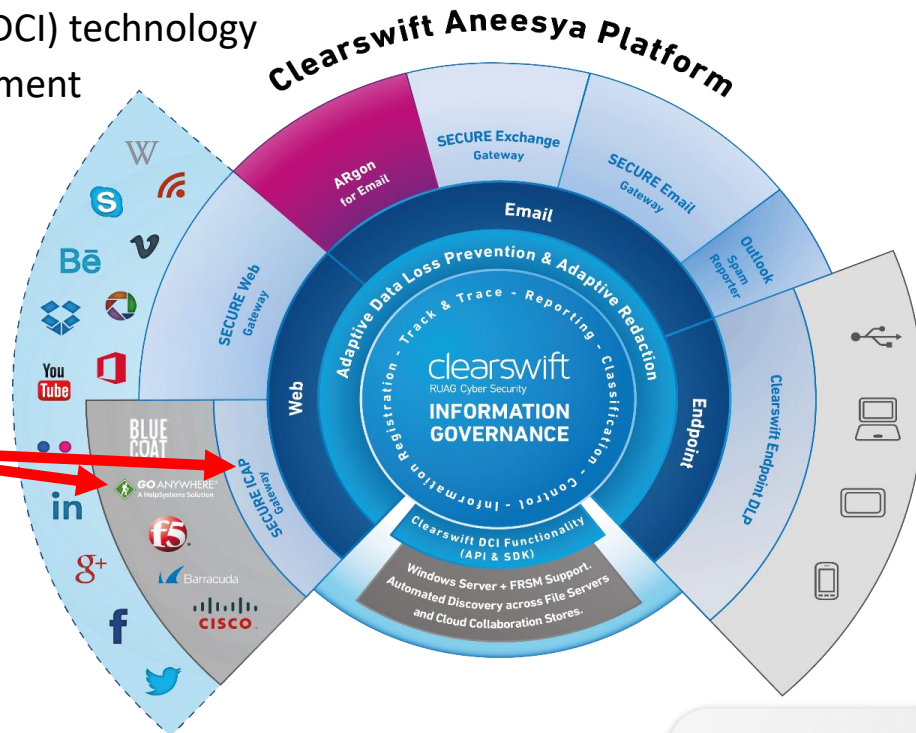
DCI) technology
ment

Clearswift Aneesya Platform

ARgon for Email

SECURE Exchange Gateway

SECURE Email Gateway

Outlook Spam Reporter

Email

SECURE Web Gateway

Web

Endpoint

Clearswift Endpoint DLP

SECURE ICAP Gateway

Adaptive Data Loss Prevention & Adaptive Redaction

Track & Trace - Reporting - Classification - Control - Information Registration

clearswift
RUAG Cyber Security
INFORMATION GOVERNANCE

Clearswift DCI Functionality (API & SDK)

Windows Server + FRSM Support. Automated Discovery across File Servers and Cloud Collaboration Stores.

W

Bē

You Tube

in

$g^+$

f

BLUE COAT

GO ANYWHERE
A HelpSystems Solution

f5

Barracuda

cisco